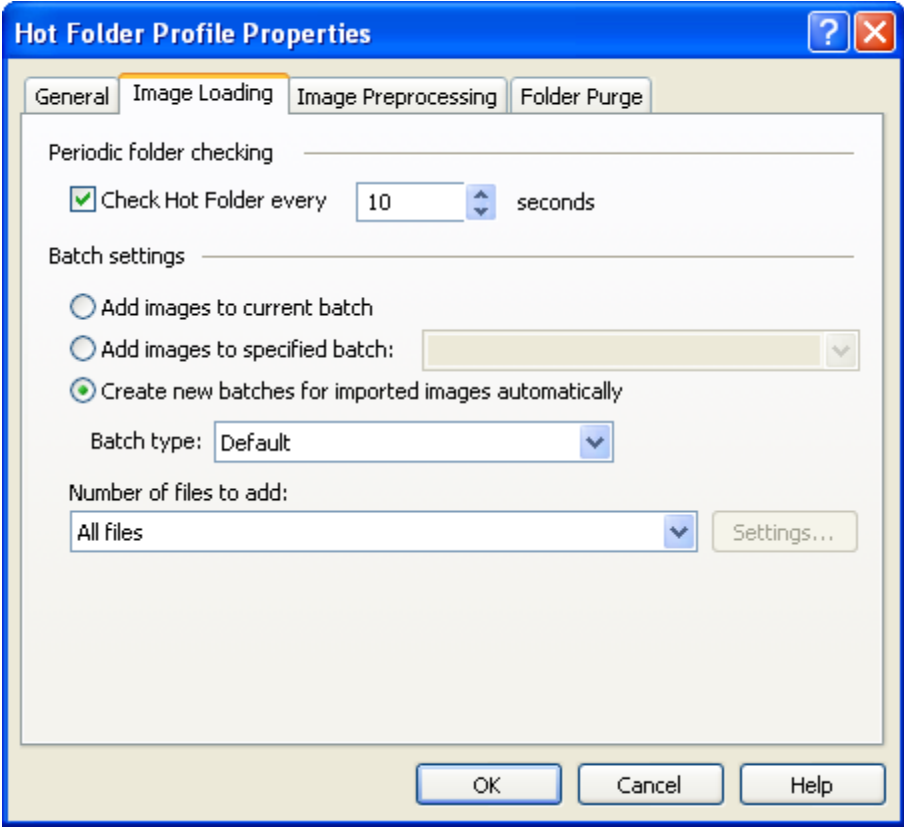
Hot Folder Profile Properties

General | Image Loading | Image Preprocessing | Folder Purge

Periodic folder checking

Check Hot Folder every 10 seconds

Batch settings

Add images to current batch

Add images to specified batch:

Create new batches for imported images automatically

Batch type: Default

Number of files to add:

All files

Settings...

OK

Cancel

Help